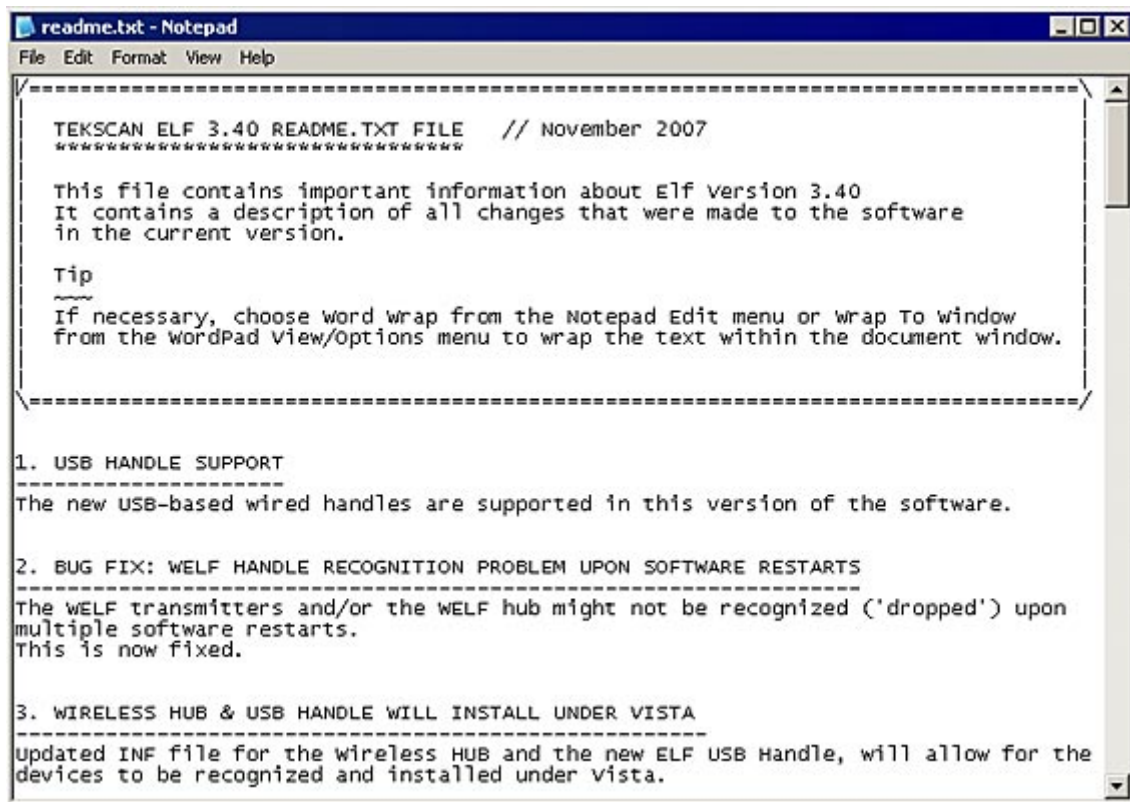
readme.txt - Notepad
File Edit Format View Help

/===========================================================================\
| TEKSCAN ELF 3.40 README.TXT FILE // November 2007
| ********************************
|
| This file contains important information about Elf Version 3.40
| It contains a description of all changes that were made to the software
| in the current version.
|
| Tip
| ~~~
| If necessary, choose Word Wrap from the Notepad Edit menu or Wrap To Window
| from the WordPad View/Options menu to wrap the text within the document window.
|
\===========================================================================/

1. USB HANDLE SUPPORT
---------------------
The new USB-based wired handles are supported in this version of the software.

2. BUG FIX: WELF HANDLE RECOGNITION PROBLEM UPON SOFTWARE RESTARTS
------------------------------------------------------------------
The WELF transmitters and/or the WELF hub might not be recognized ('dropped') upon multiple software restarts.
This is now fixed.

3. WIRELESS HUB & USB HANDLE WILL INSTALL UNDER VISTA
-----------------------------------------------------
Updated INF file for the Wireless HUB and the new ELF USB Handle, will allow for the devices to be recognized and installed under Vista.